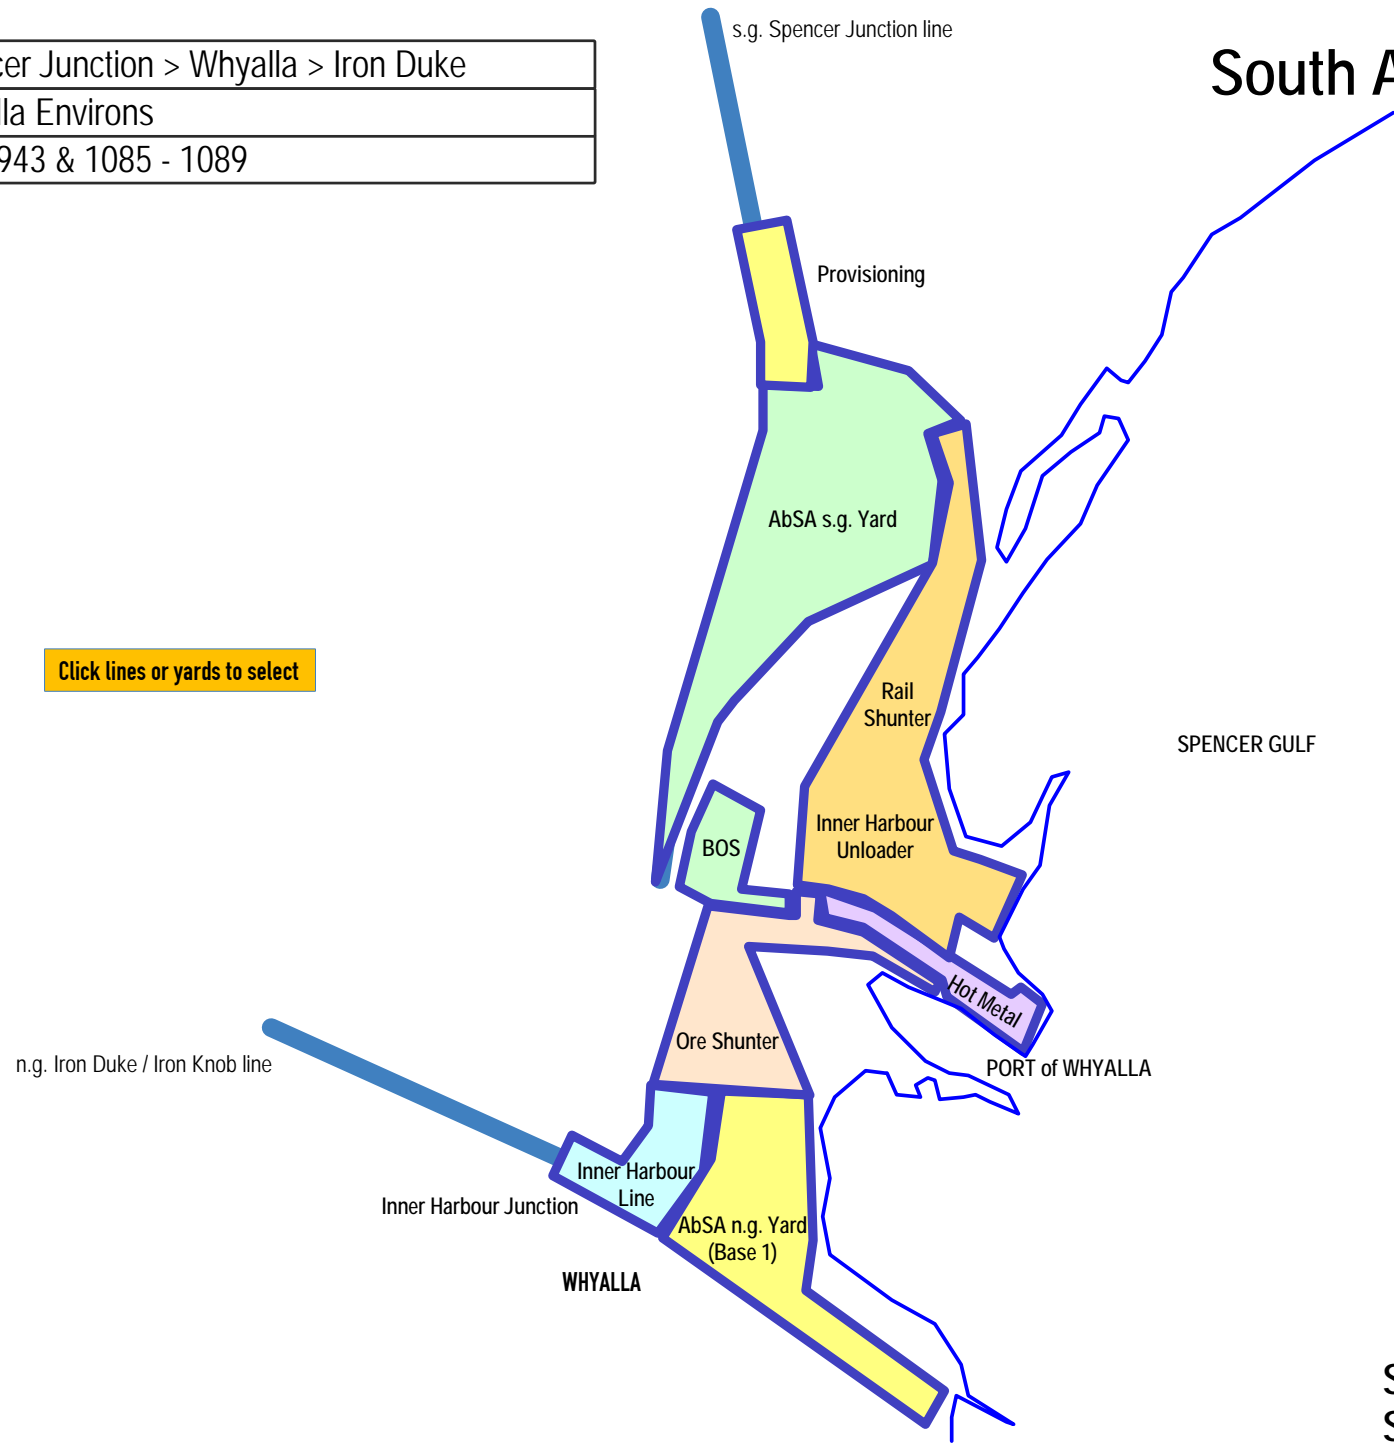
cer Junction > Whyalla > Iron Duke
lla Environs
943 & 1085 - 1089

s.g. Spencer Junction line

South A

Provisioning

AbSA s.g. Yard

Click lines or yards to select

Rail Shunter

SPENCER GULF

Inner Harbour Unloader

BOS

Hot Metal

Ore Shunter

n.g. Iron Duke / Iron Knob line

PORT of WHYALLA

Inner Harbour Line

Inner Harbour Junction

AbSA n.g. Yard (Base 1)

WHYALLA

S
S